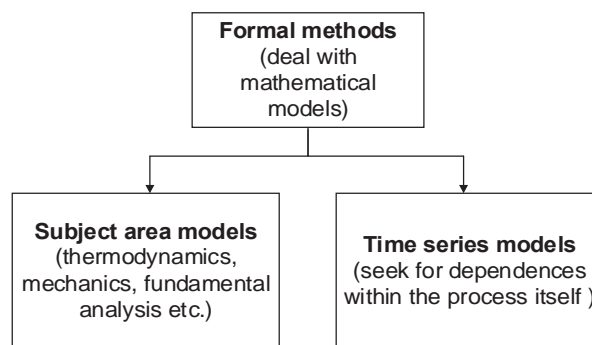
**Formal methods**
(deal with mathematical models)

**Subject area models**
(thermodynamics, mechanics, fundamental analysis etc.)

**Time series models**
(seek for dependences within the process itself )